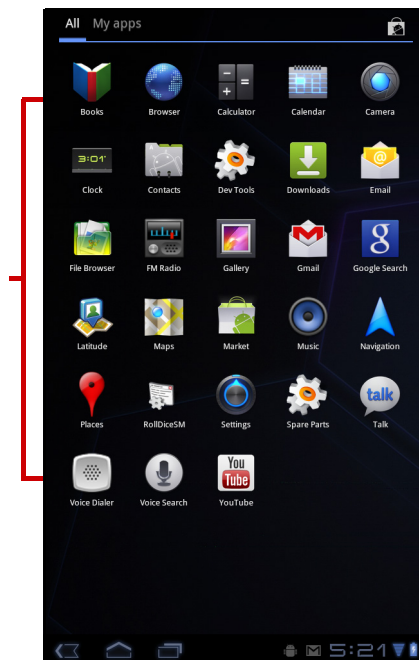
All My apps

Books
Browser
Calculator
Calendar
Camera

3:01
Clock
Contacts
Dev Tools
Downloads
Email

File Browser
FM Radio
Gallery
Gmail
Google Search

Latitude
Maps
Market
Music
Navigation

Places
RollDiceSM
Settings
Spare Parts
talk
Talk

Voice Dialer
Voice Search
You Tube
YouTube

5:21